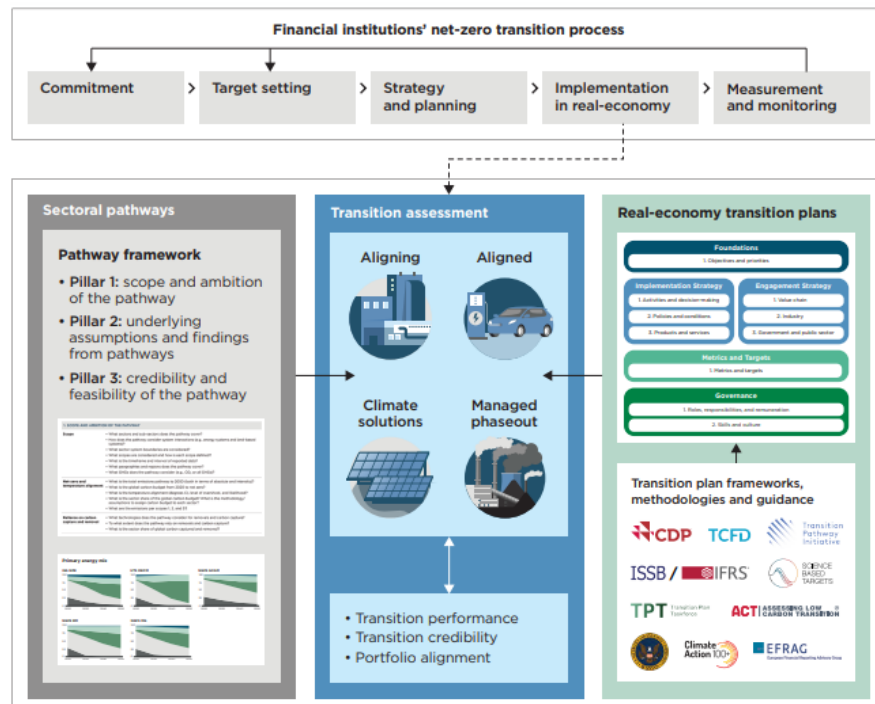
Financial institutions' net-zero transition process

Commitment > Target setting > Strategy and planning > Implementation in real-economy > Measurement and monitoring

Sectoral pathways

Pathway framework

- Pillar 1: scope and ambition of the pathway
- Pillar 2: underlying assumptions and findings from pathways
- Pillar 3: credibility and feasibility of the pathway

1. SCOPE AND AMBITION OF THE PATHWAY

Scope

Net-zero and temperature alignment

Reliance on carbon capture and removal

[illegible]

Primary energy mix

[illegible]

Transition assessment

Aligning

Aligned

Climate solutions

Managed phaseout

- Transition performance
- Transition credibility
- Portfolio alignment

Real-economy transition plans

Foundations
1. Objectives and priorities

Implementation Strategy
1. Activities and decision-making
2. Policies and conditions
3. Products and services

Engagement Strategy
1. Value chain
2. Industry
3. Government and public sector

Metrics and Targets
1. Metrics and targets

Governance
1. Roles, responsibilities, and remuneration
2. Skills and culture

Transition plan frameworks, methodologies and guidance

CDP TCFD Transition Pathway Initiative

ISSB / IFRS SCIENCE BASED TARGETS

TPT Transition Plan Taskforce ACT ASSESSING LOW CARBON TRANSITION

Climate Action 100+ EFRAG European Financial Reporting Advisory Group